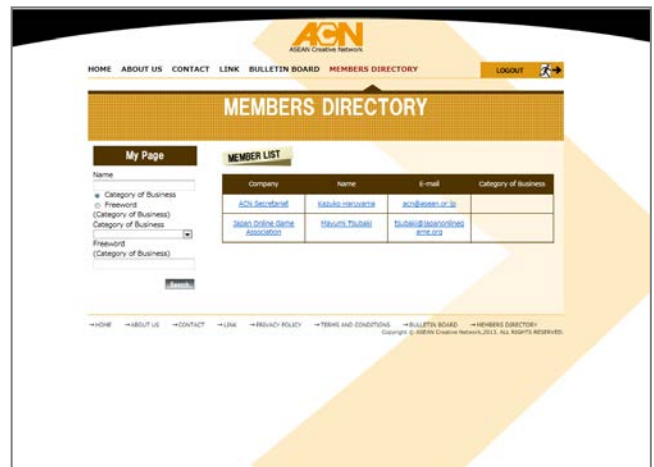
ACN
ASEAN Creative Network

HOME ABOUT US CONTACT LINK BULLETIN BOARD MEMBERS DIRECTORY

LOGOUT

MEMBERS DIRECTORY

My Page

Name

Category of Business
Freeword
(Category of Business)
Category of Business

Freeword
(Category of Business)

Search

MEMBER LIST

| Company | Name | E-mail | Category of Business |
|---|---|---|---|
| ACN Secretariat | Kazuko Haruyama | acn@asean.or.jp | |
| Japan Online Game Association | Mayumi Tsubaki | tsubaki@japanonlinegame.org | |

→HOME →ABOUT US →CONTACT →LINK →PRIVACY POLICY →TERMS AND CONDITIONS →BULLETIN BOARD →MEMBERS DIRECTORY
Copyright © ASEAN Creative Network,2013. ALL RIGHTS RESERVED.